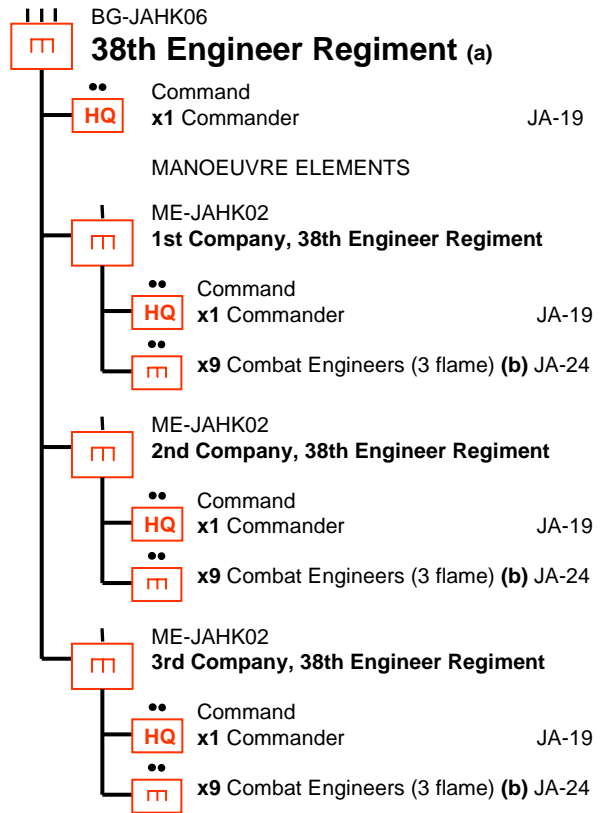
BG-JAHK06
38th Engineer Regiment (a)

HQ
Command
x1 Commander JA-19

MANOEUVRE ELEMENTS

ME-JAHK02
1st Company, 38th Engineer Regiment

HQ
Command
x1 Commander JA-19

x9 Combat Engineers (3 flame) (b) JA-24

ME-JAHK02
2nd Company, 38th Engineer Regiment

HQ
Command
x1 Commander JA-19

x9 Combat Engineers (3 flame) (b) JA-24

ME-JAHK02
3rd Company, 38th Engineer Regiment

HQ
Command
x1 Commander JA-19

x9 Combat Engineers (3 flame) (b) JA-24